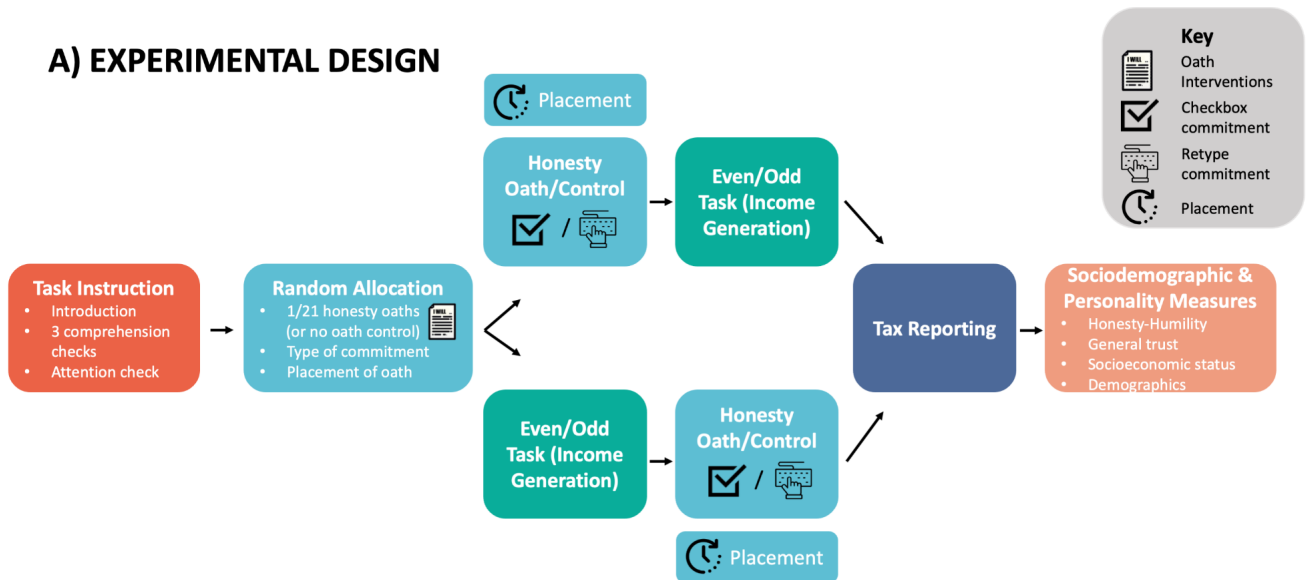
A) EXPERIMENTAL DESIGN

Key
I WILL
Oath Interventions
Checkbox commitment
Retype commitment
Placement

Task Instruction
• Introduction
• 3 comprehension checks
• Attention check

Random Allocation
• 1/21 honesty oaths (or no oath control)
• Type of commitment
• Placement of oath

Placement

Honesty Oath/Control
/

Even/Odd Task (Income Generation)

Even/Odd Task (Income Generation)

Honesty Oath/Control
/

Placement

Tax Reporting

Sociodemographic & Personality Measures
• Honesty-Humility
• General trust
• Socioeconomic status
• Demographics